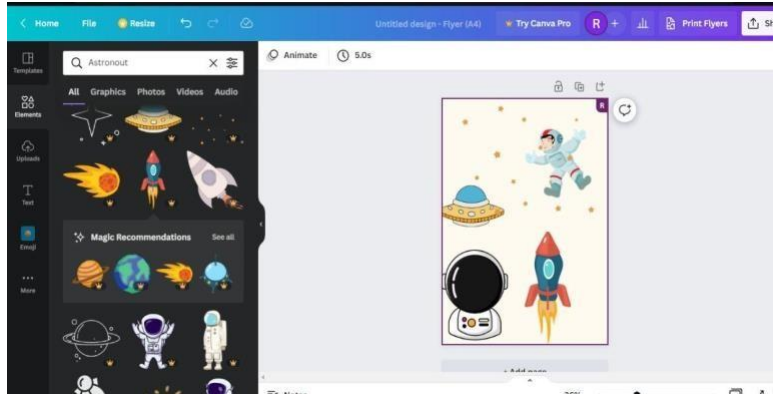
Home File Resize Untitled design - Flyer (A4) Try Canva Pro R + Print Flyers Sh

Templates Elements Uploads Text Emoji More

Astronout

All Graphics Photos Videos Audio

Magic Recommendations See all

Animate 5.0s

+ Add page

Notes